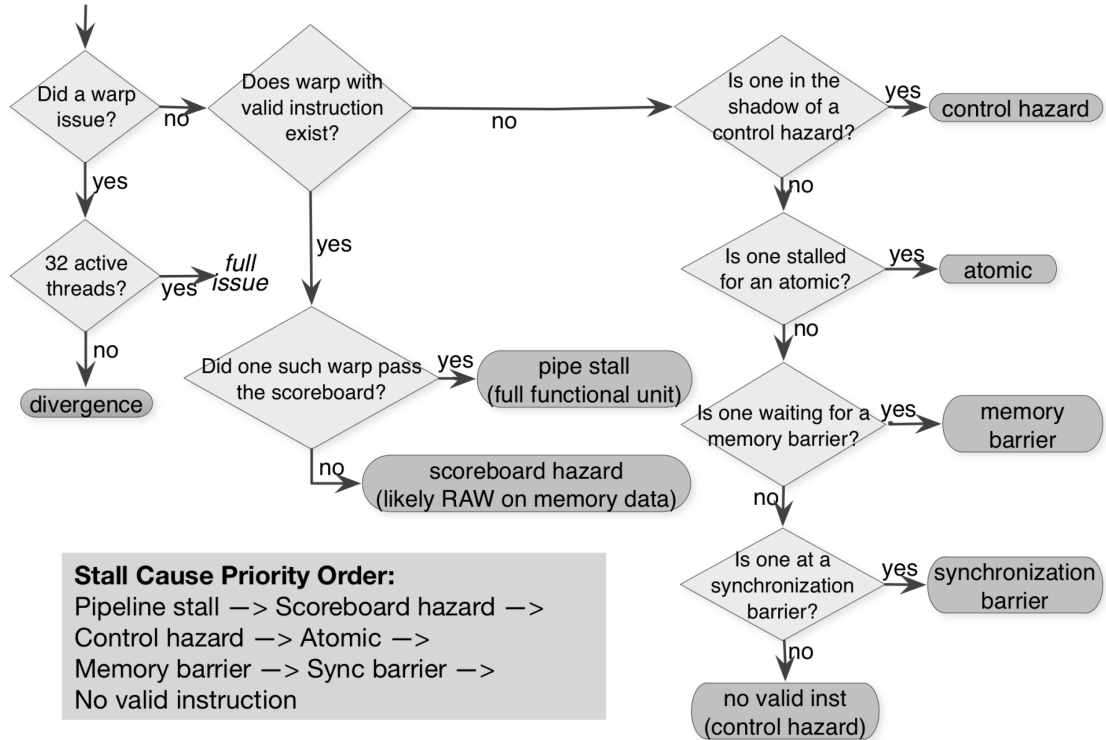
Did a warp issue?

no

Does warp with valid instruction exist?

no

Is one in the shadow of a control hazard?

yes

control hazard

yes

no

32 active threads?

yes

full issue

yes

Is one stalled for an atomic?

yes

atomic

no

no

divergence

Did one such warp pass the scoreboard?

yes

pipe stall (full functional unit)

Is one waiting for a memory barrier?

yes

memory barrier

no

scoreboard hazard (likely RAW on memory data)

no

Is one at a synchronization barrier?

yes

synchronization barrier

no

no valid inst (control hazard)

**Stall Cause Priority Order:**
Pipeline stall —> Scoreboard hazard —>
Control hazard —> Atomic —>
Memory barrier —> Sync barrier —>
No valid instruction